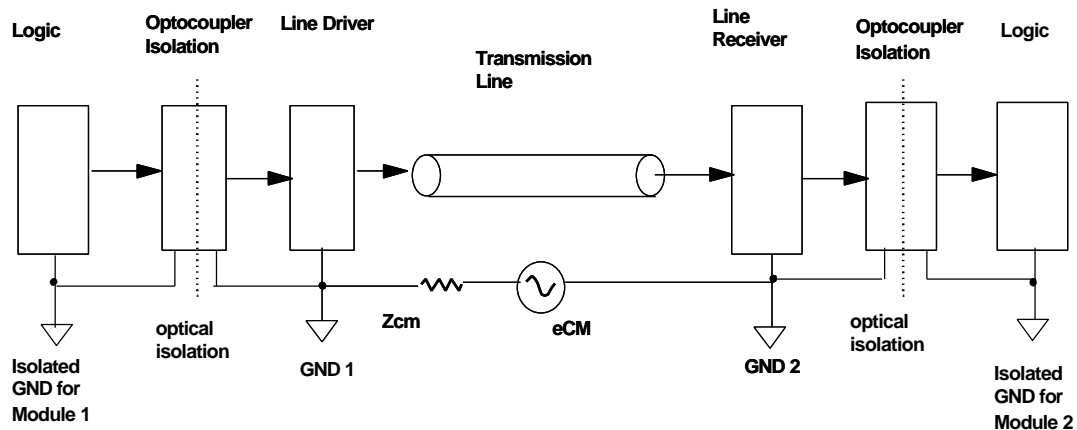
Logic

Optocoupler Isolation

Line Driver

Transmission Line

Line Receiver

Optocoupler Isolation

Logic

optical isolation

Zcm

eCM

optical isolation

Isolated GND for Module 1

GND 1

GND 2

Isolated GND for Module 2